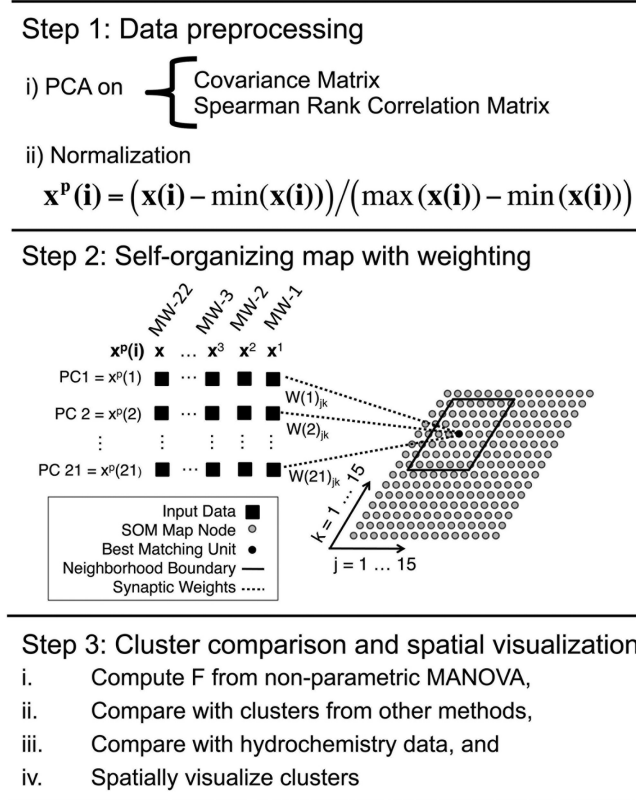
Step 1: Data preprocessing

i) PCA on Covariance Matrix
Spearman Rank Correlation Matrix

ii) Normalization

$\mathbf{x^p(i)} = \left(\mathbf{x(i)} - \min(\mathbf{x(i)})\right) / \left(\max(\mathbf{x(i)}) - \min(\mathbf{x(i)})\right)$

Step 2: Self-organizing map with weighting

MW-22 MW-3 MW-2 MW-1

$\mathbf{x^p(i)}$ $\mathbf{x}$ … $\mathbf{x}^3$ $\mathbf{x}^2$ $\mathbf{x}^1$

PC1 = $x^p(1)$

PC 2 = $x^p(2)$

⋮

PC 21 = $x^p(21)$

$W(1)_{jk}$

$W(2)_{jk}$

$W(21)_{jk}$

k = 1 … 15

j = 1 … 15

Input Data
SOM Map Node
Best Matching Unit
Neighborhood Boundary
Synaptic Weights

Step 3: Cluster comparison and spatial visualization

i. Compute F from non-parametric MANOVA,

ii. Compare with clusters from other methods,

iii. Compare with hydrochemistry data, and

iv. Spatially visualize clusters